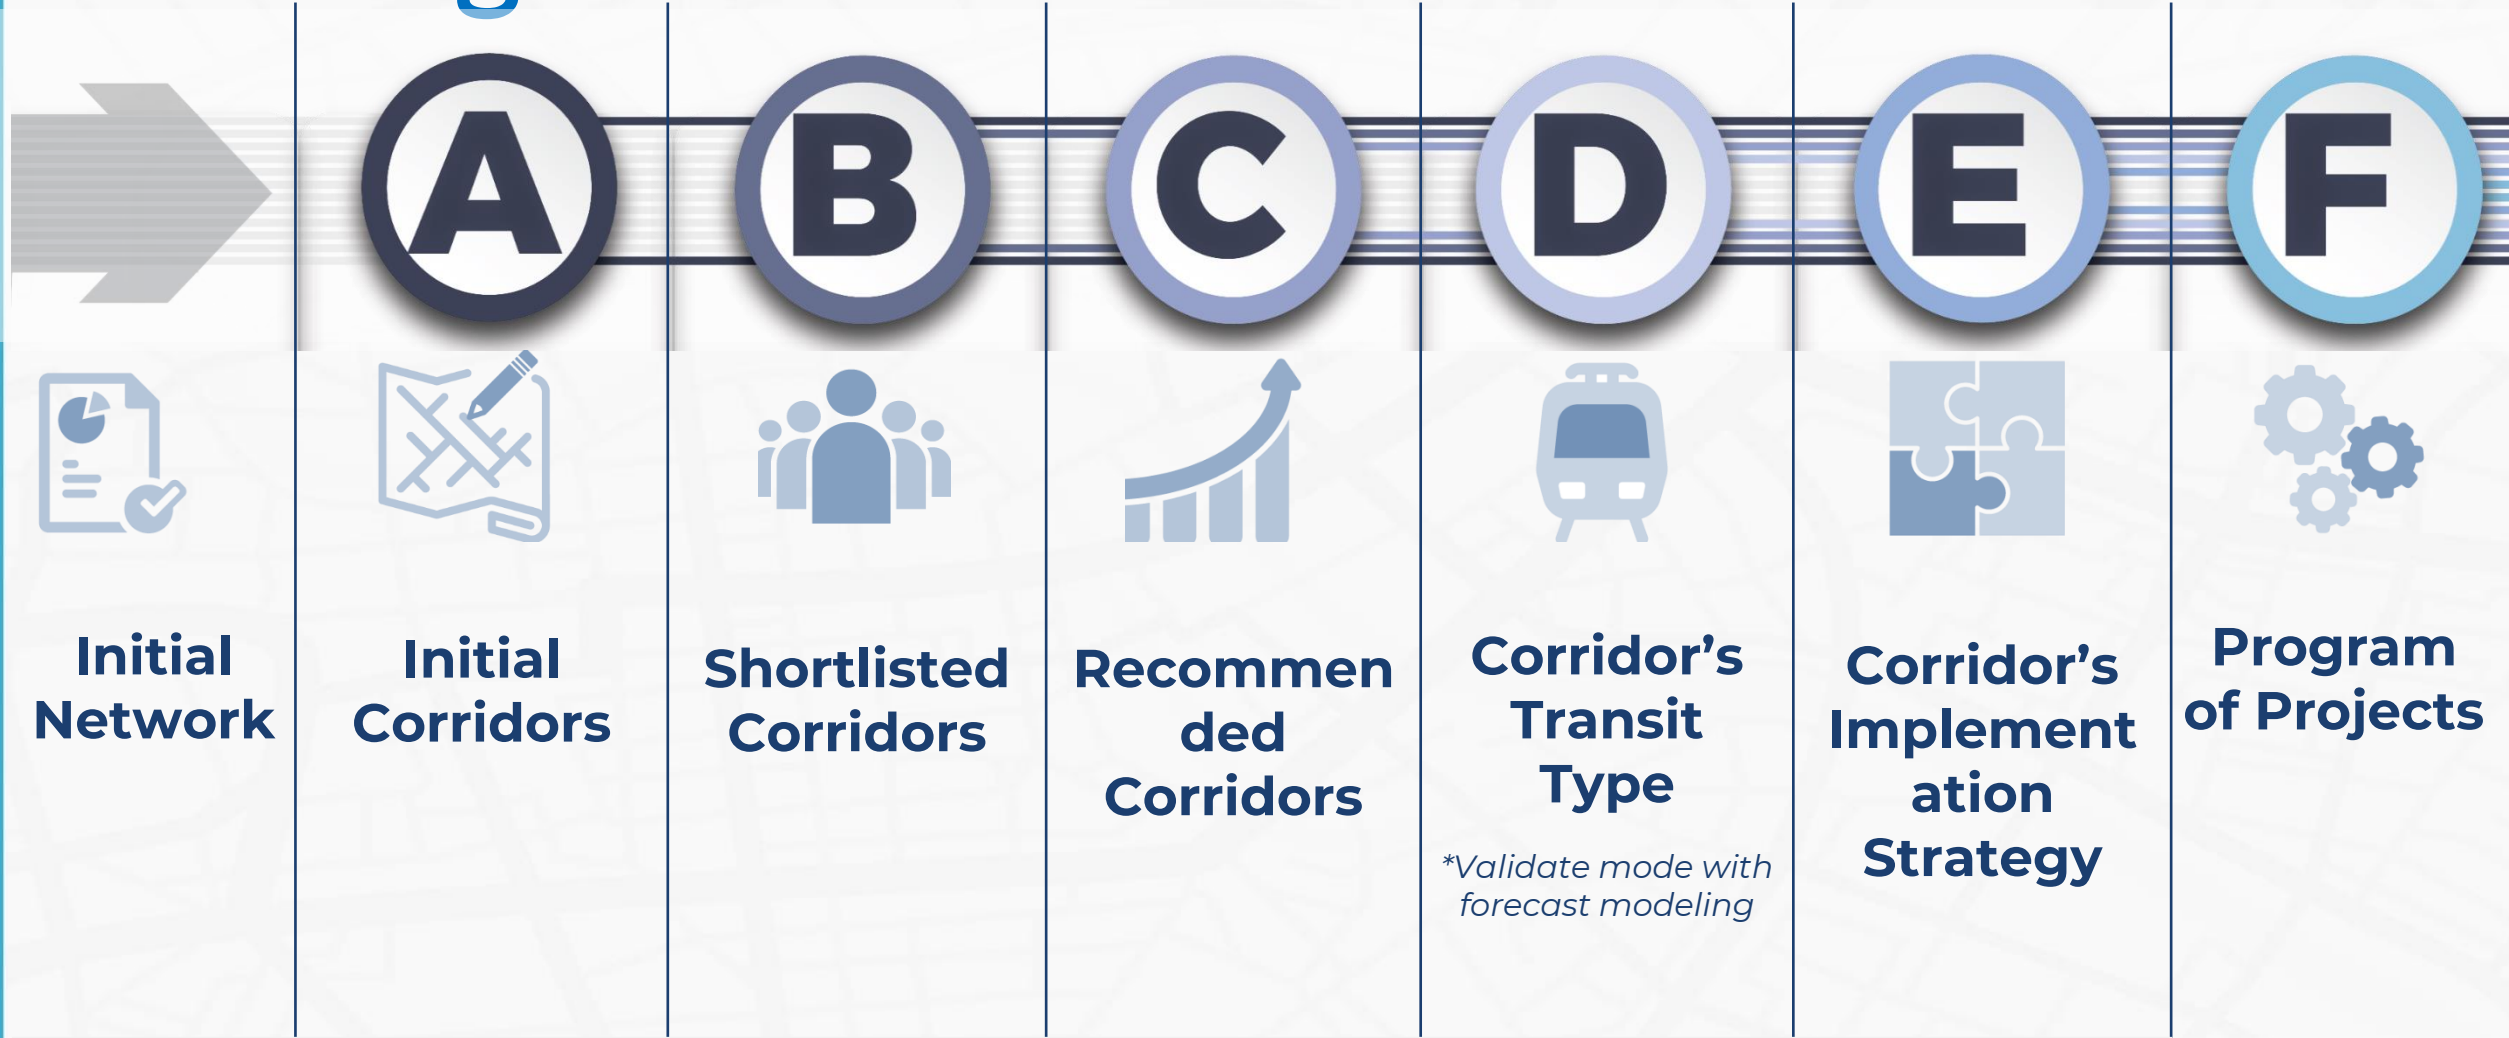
A

B

C

D

E

F

Initial Network

Initial Corridors

Shortlisted Corridors

Recommen ded Corridors

Corridor's Transit Type

*Validate mode with forecast modeling

Corridor's Implement ation Strategy

Program of Projects